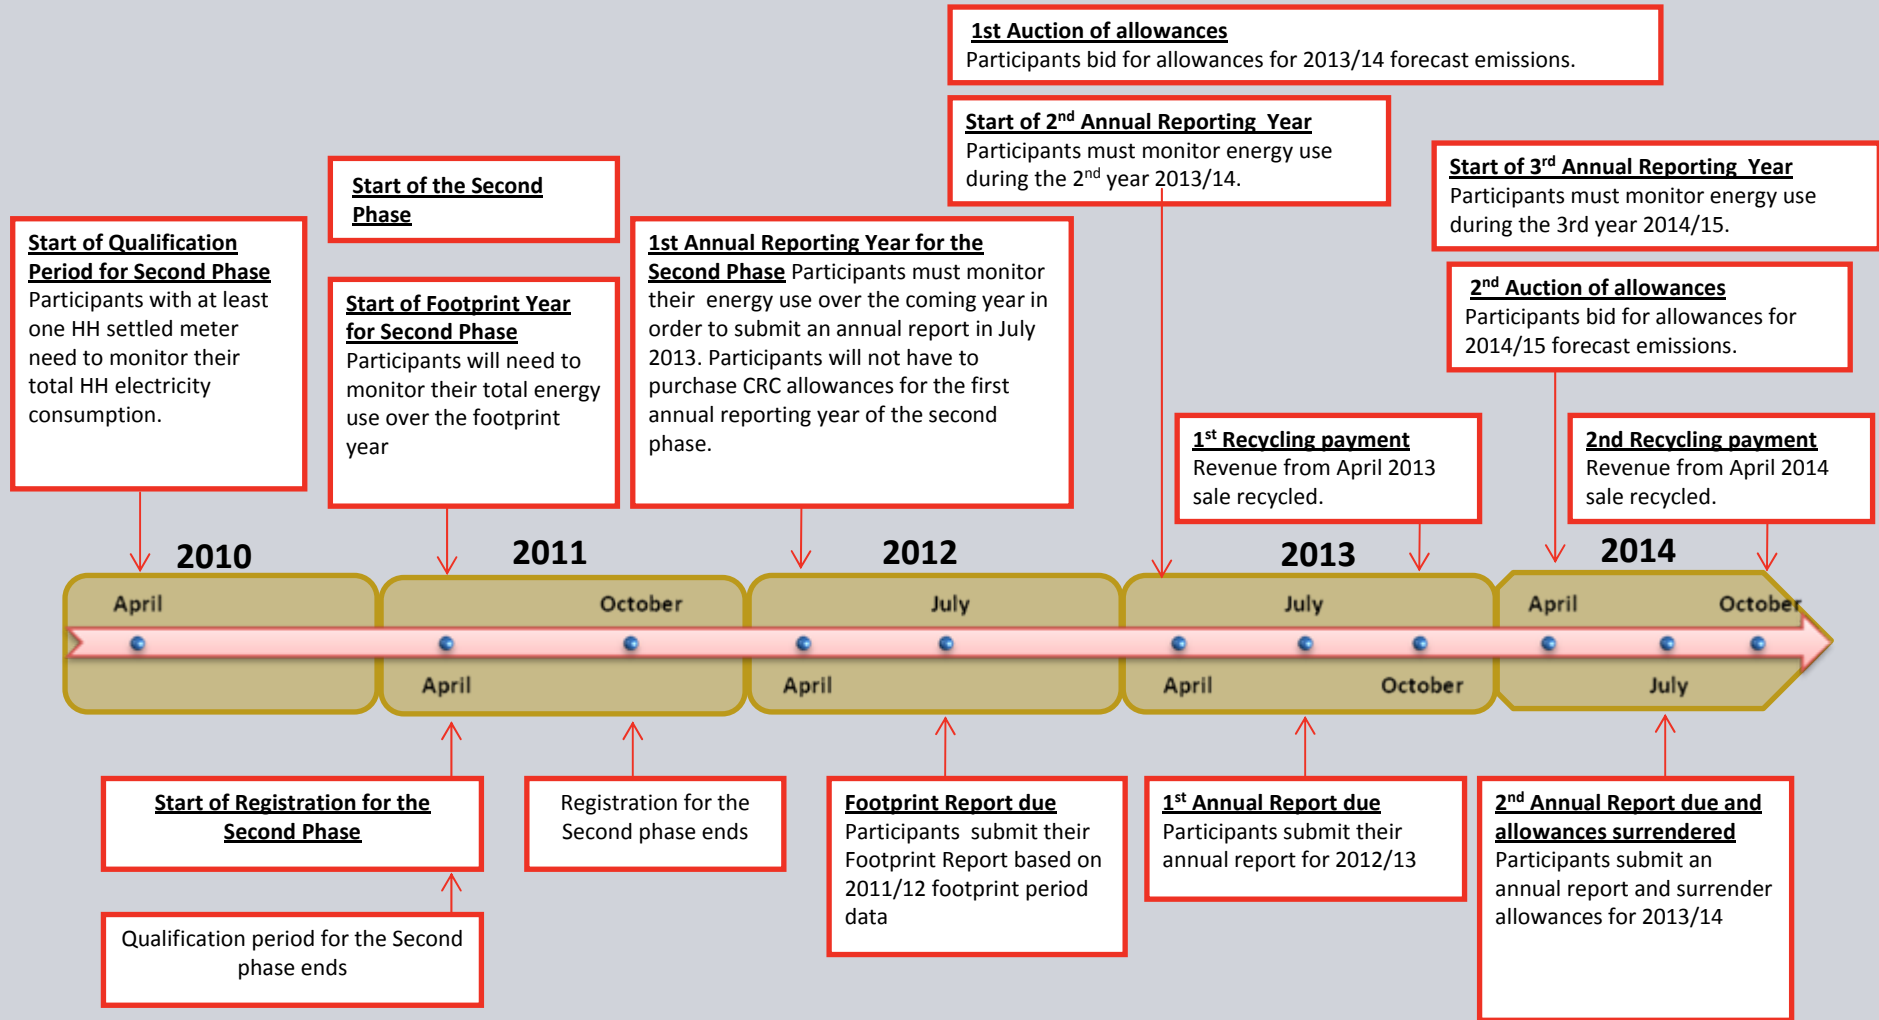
1st Auction of allowances
Participants bid for allowances for 2013/14 forecast emissions.

Start of 2$^{nd}$ Annual Reporting Year
Participants must monitor energy use during the 2$^{nd}$ year 2013/14.

Start of 3$^{rd}$ Annual Reporting Year
Participants must monitor energy use during the 3rd year 2014/15.

Start of the Second Phase

Start of Qualification Period for Second Phase
Participants with at least one HH settled meter need to monitor their total HH electricity consumption.

Start of Footprint Year for Second Phase
Participants will need to monitor their total energy use over the footprint year

1st Annual Reporting Year for the Second Phase Participants must monitor their energy use over the coming year in order to submit an annual report in July 2013. Participants will not have to purchase CRC allowances for the first annual reporting year of the second phase.

2$^{nd}$ Auction of allowances
Participants bid for allowances for 2014/15 forecast emissions.

1$^{st}$ Recycling payment
Revenue from April 2013 sale recycled.

2nd Recycling payment
Revenue from April 2014 sale recycled.

2010
April

2011
October
April

2012
July
April

2013
July
April
October

2014
April
October
July

Start of Registration for the Second Phase

Registration for the Second phase ends

Footprint Report due
Participants submit their Footprint Report based on 2011/12 footprint period data

1$^{st}$ Annual Report due
Participants submit their annual report for 2012/13

2$^{nd}$ Annual Report due and allowances surrendered
Participants submit an annual report and surrender allowances for 2013/14

Qualification period for the Second phase ends